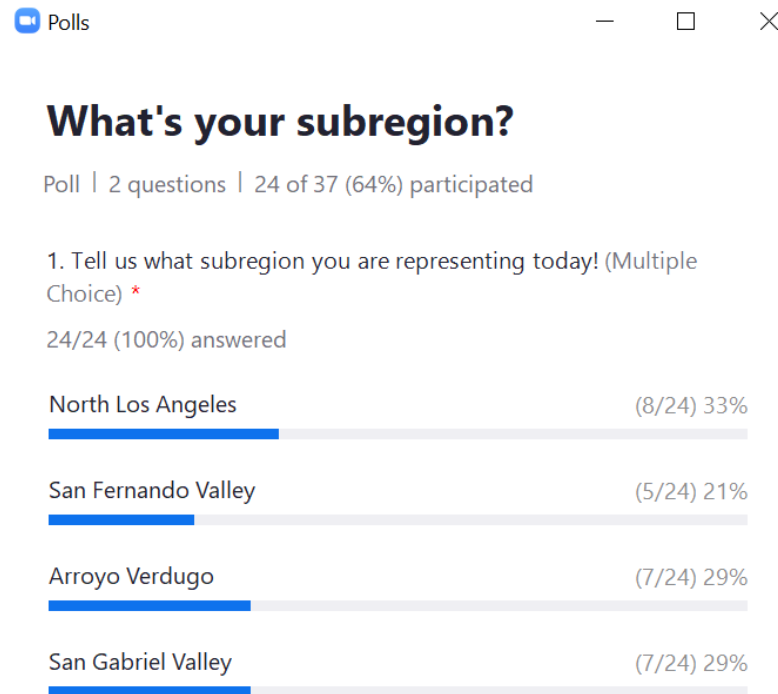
Polls

What's your subregion?

Poll | 2 questions | 24 of 37 (64%) participated

1. Tell us what subregion you are representing today! (Multiple Choice) *

24/24 (100%) answered

North Los Angeles (8/24) 33%

San Fernando Valley (5/24) 21%

Arroyo Verdugo (7/24) 29%

San Gabriel Valley (7/24) 29%